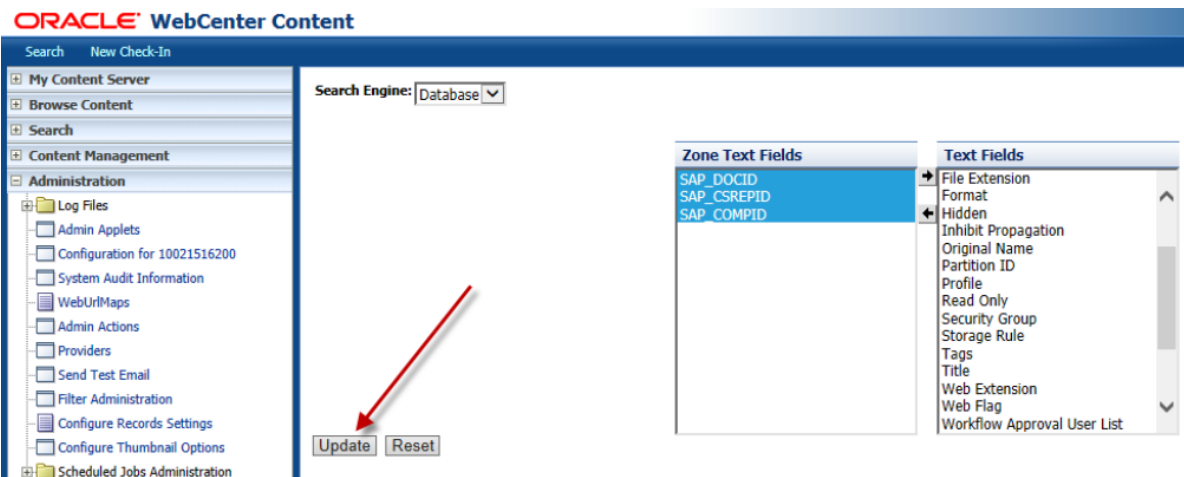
ORACLE WebCenter Content

Search New Check-In

My Content Server
Browse Content
Search
Content Management
Administration
Log Files
Admin Applets
Configuration for 10021516200
System Audit Information
WebUrlMaps
Admin Actions
Providers
Send Test Email
Filter Administration
Configure Records Settings
Configure Thumbnail Options
Scheduled Jobs Administration

Search Engine: Database

Zone Text Fields
SAP_DOCID
SAP_CSREPID
SAP_COMPID

Text Fields
File Extension
Format
Hidden
Inhibit Propagation
Original Name
Partition ID
Profile
Read Only
Security Group
Storage Rule
Tags
Title
Web Extension
Web Flag
Workflow Approval User List

Update Reset